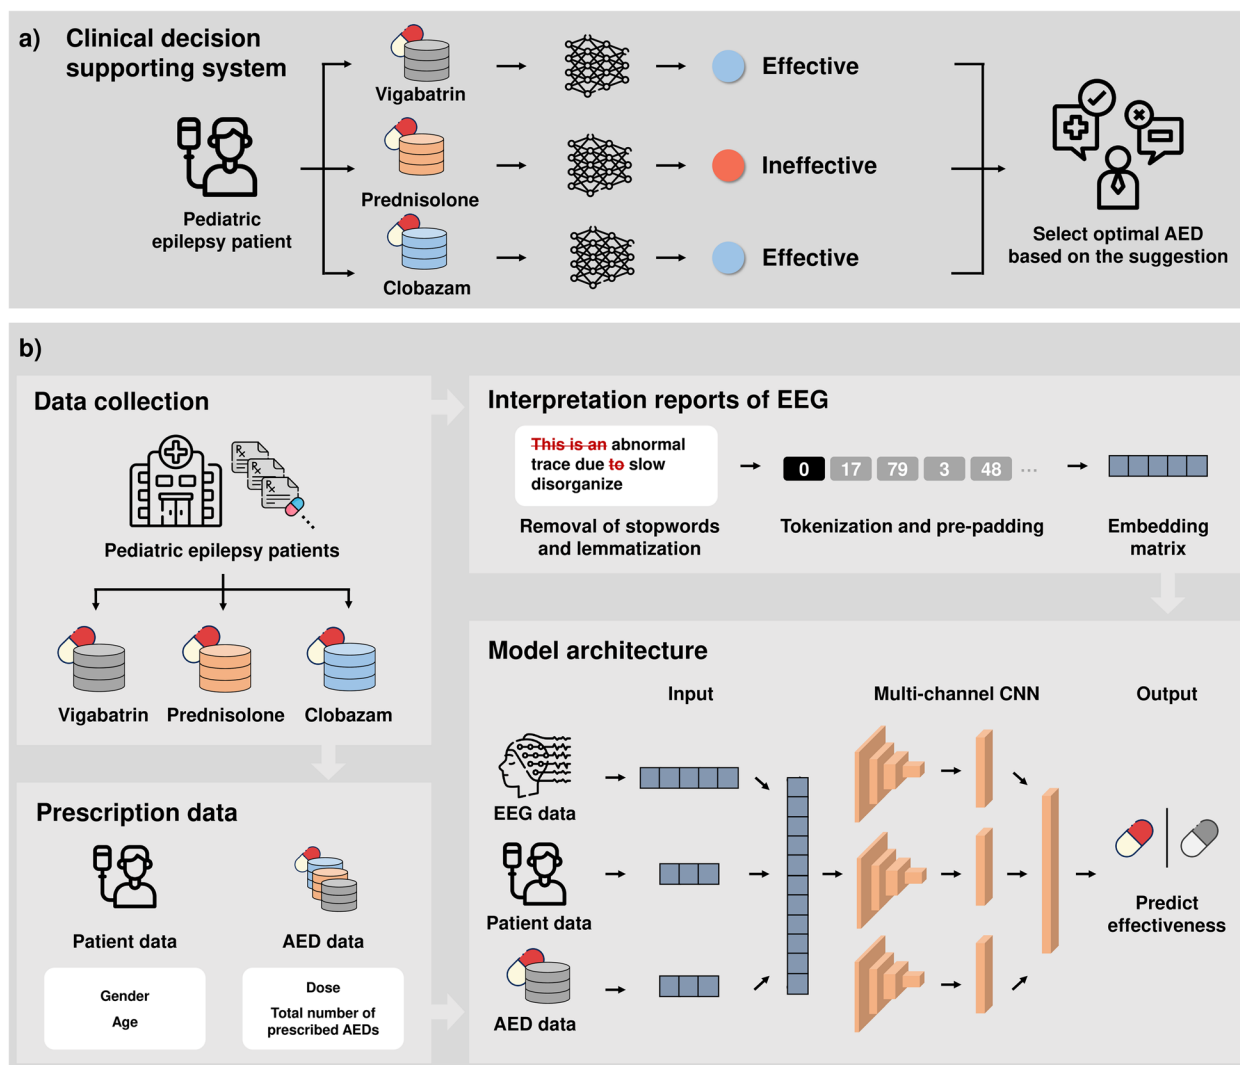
a) Clinical decision supporting system

Pediatric epilepsy patient

Vigabatrin

Prednisolone

Clobazam

Effective

Ineffective

Effective

Select optimal AED based on the suggestion

b)

Data collection

Pediatric epilepsy patients

Vigabatrin Prednisolone Clobazam

Interpretation reports of EEG

This is an abnormal trace due to slow disorganize

Removal of stopwords and lemmatization

0 17 79 3 48 ...

Tokenization and pre-padding

Embedding matrix

Prescription data

Patient data

AED data

Gender
Age

Dose
Total number of prescribed AEDs

Model architecture

Input

Multi-channel CNN

Output

EEG data

Patient data

AED data

Predict effectiveness